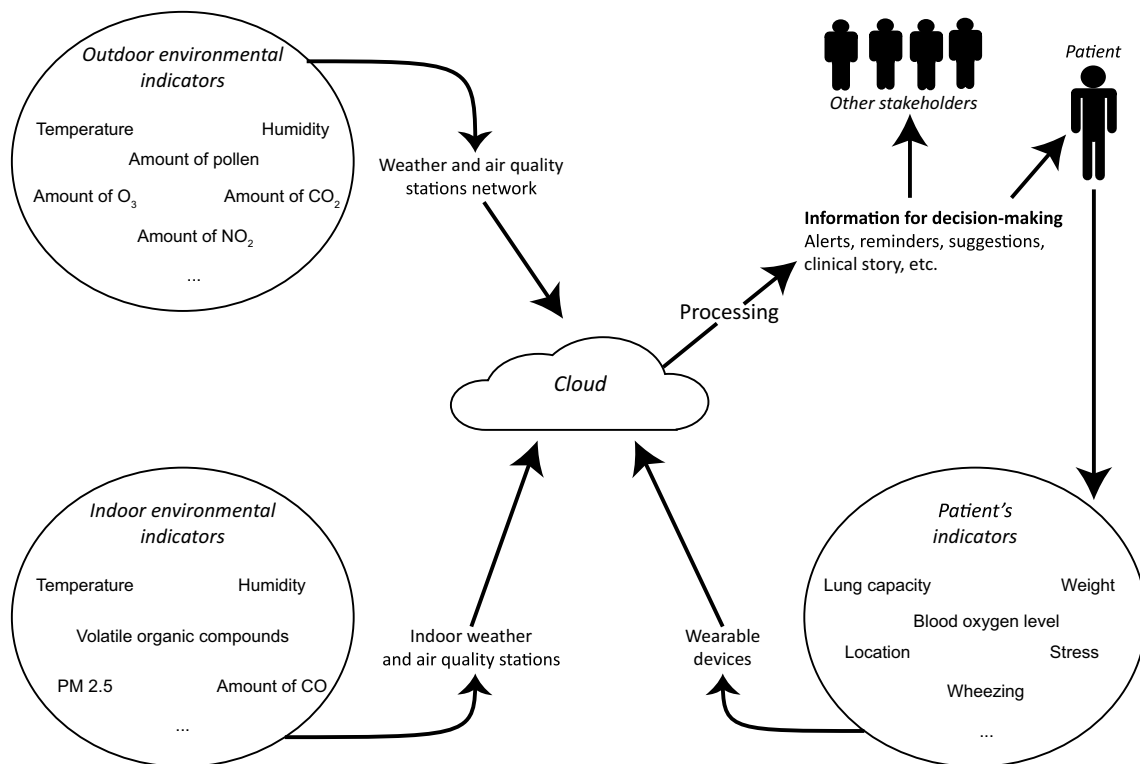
Outdoor environmental indicators

Temperature

Humidity

Amount of pollen

Amount of $O_3$

Amount of $CO_2$

Amount of $NO_2$

...

Weather and air quality stations network

Other stakeholders

Patient

Information for decision-making

Alerts, reminders, suggestions, clinical story, etc.

Processing

Cloud

Indoor environmental indicators

Temperature

Humidity

Volatile organic compounds

PM 2.5

Amount of CO

...

Indoor weather and air quality stations

Wearable devices

Patient's indicators

Lung capacity

Weight

Blood oxygen level

Location

Stress

Wheezing

...